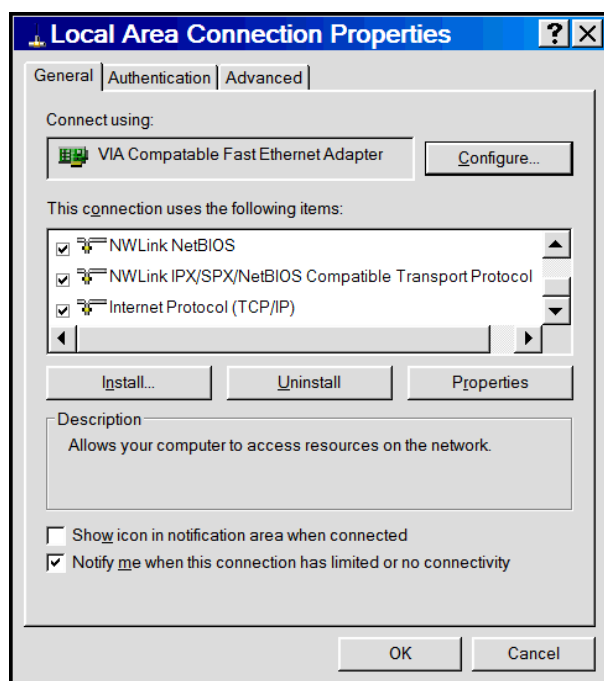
Local Area Connection Properties

?
X

General
Authentication
Advanced

Connect using:

VIA Compatable Fast Ethernet Adapter

Configure...

This connection uses the following items:

NWLink NetBIOS
NWLink IPX/SPX/NetBIOS Compatible Transport Protocol
Internet Protocol (TCP/IP)

Install...
Uninstall
Properties

Description

Allows your computer to access resources on the network.

Show icon in notification area when connected
Notify me when this connection has limited or no connectivity

OK
Cancel